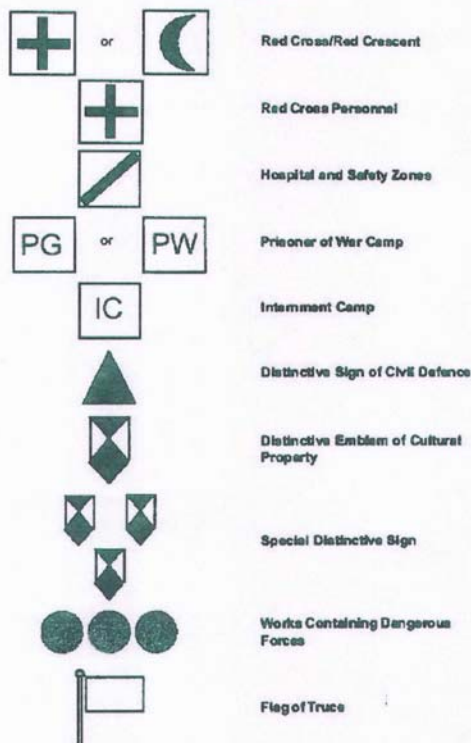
or

Red Cross/Red Crescent

Red Cross Personnel

Hospital and Safety Zones

PG or PW

Prisoner of War Camp

IC

Internment Camp

Distinctive Sign of Civil Defence

Distinctive Emblem of Cultural Property

Special Distinctive Sign

Works Containing Dangerous Forces

Flag of Truce